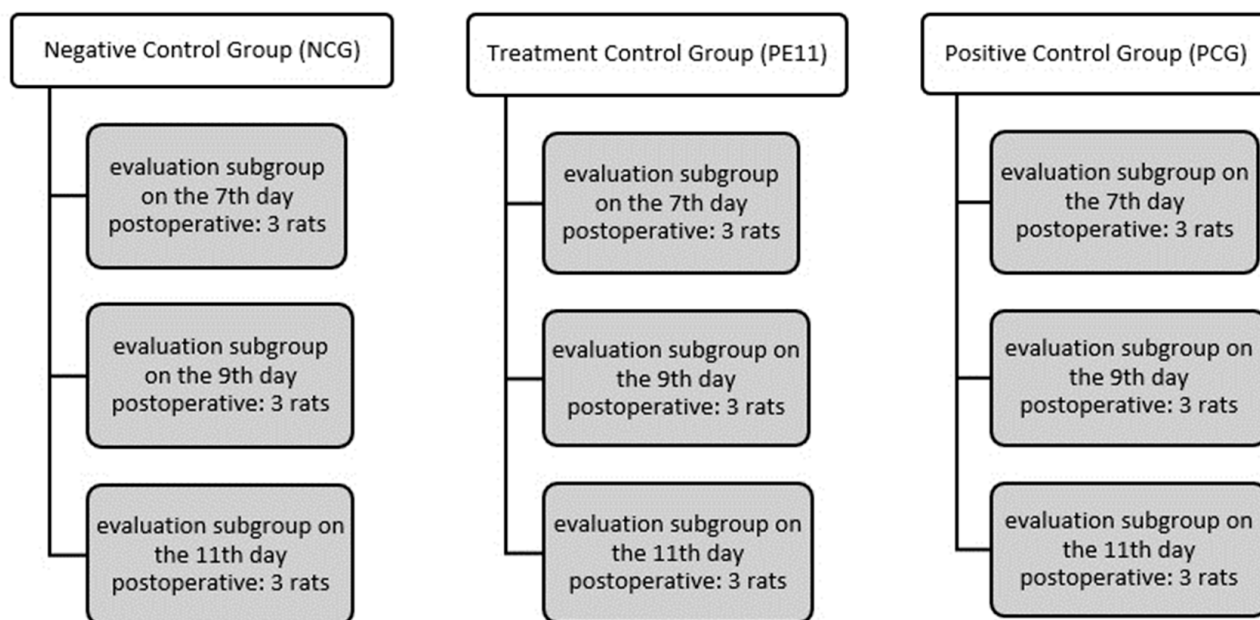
Negative Control Group (NCG)

evaluation subgroup on the 7th day postoperative: 3 rats

evaluation subgroup on the 9th day postoperative: 3 rats

evaluation subgroup on the 11th day postoperative: 3 rats

Treatment Control Group (PE11)

evaluation subgroup on the 7th day postoperative: 3 rats

evaluation subgroup on the 9th day postoperative: 3 rats

evaluation subgroup on the 11th day postoperative: 3 rats

Positive Control Group (PCG)

evaluation subgroup on the 7th day postoperative: 3 rats

evaluation subgroup on the 9th day postoperative: 3 rats

evaluation subgroup on the 11th day postoperative: 3 rats